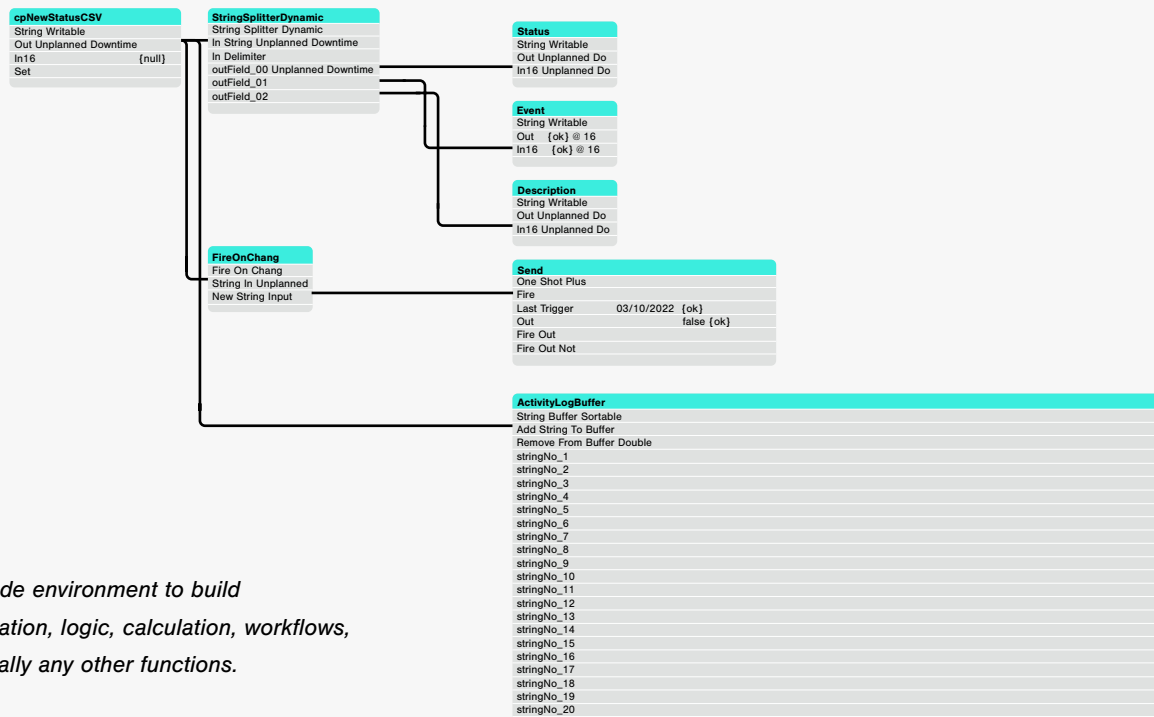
cpNewStatusCSV
String Writable
Out Unplanned Downtime
In16 {null}
Set

StringSplitterDynamic
String Splitter Dynamic
In String Unplanned Downtime
In Delimiter
outField_00 Unplanned Downtime
outField_01
outField_02

Status
String Writable
Out Unplanned Do
In16 Unplanned Do

Event
String Writable
Out {ok} @ 16
In16 {ok} @ 16

Description
String Writable
Out Unplanned Do
In16 Unplanned Do

FireOnChang
Fire On Chang
String In Unplanned
New String Input

Send
One Shot Plus
Fire
Last Trigger 03/10/2022 {ok}
Out false {ok}
Fire Out
Fire Out Not

ActivityLogBuffer
String Buffer Sortable
Add String To Buffer
Remove From Buffer Double
stringNo_1
stringNo_2
stringNo_3
stringNo_4
stringNo_5
stringNo_6
stringNo_7
stringNo_8
stringNo_9
stringNo_10
stringNo_11
stringNo_12
stringNo_13
stringNo_14
stringNo_15
stringNo_16
stringNo_17
stringNo_18
stringNo_19
stringNo_20

de environment to build
ation, logic, calculation, workflows,
ally any other functions.